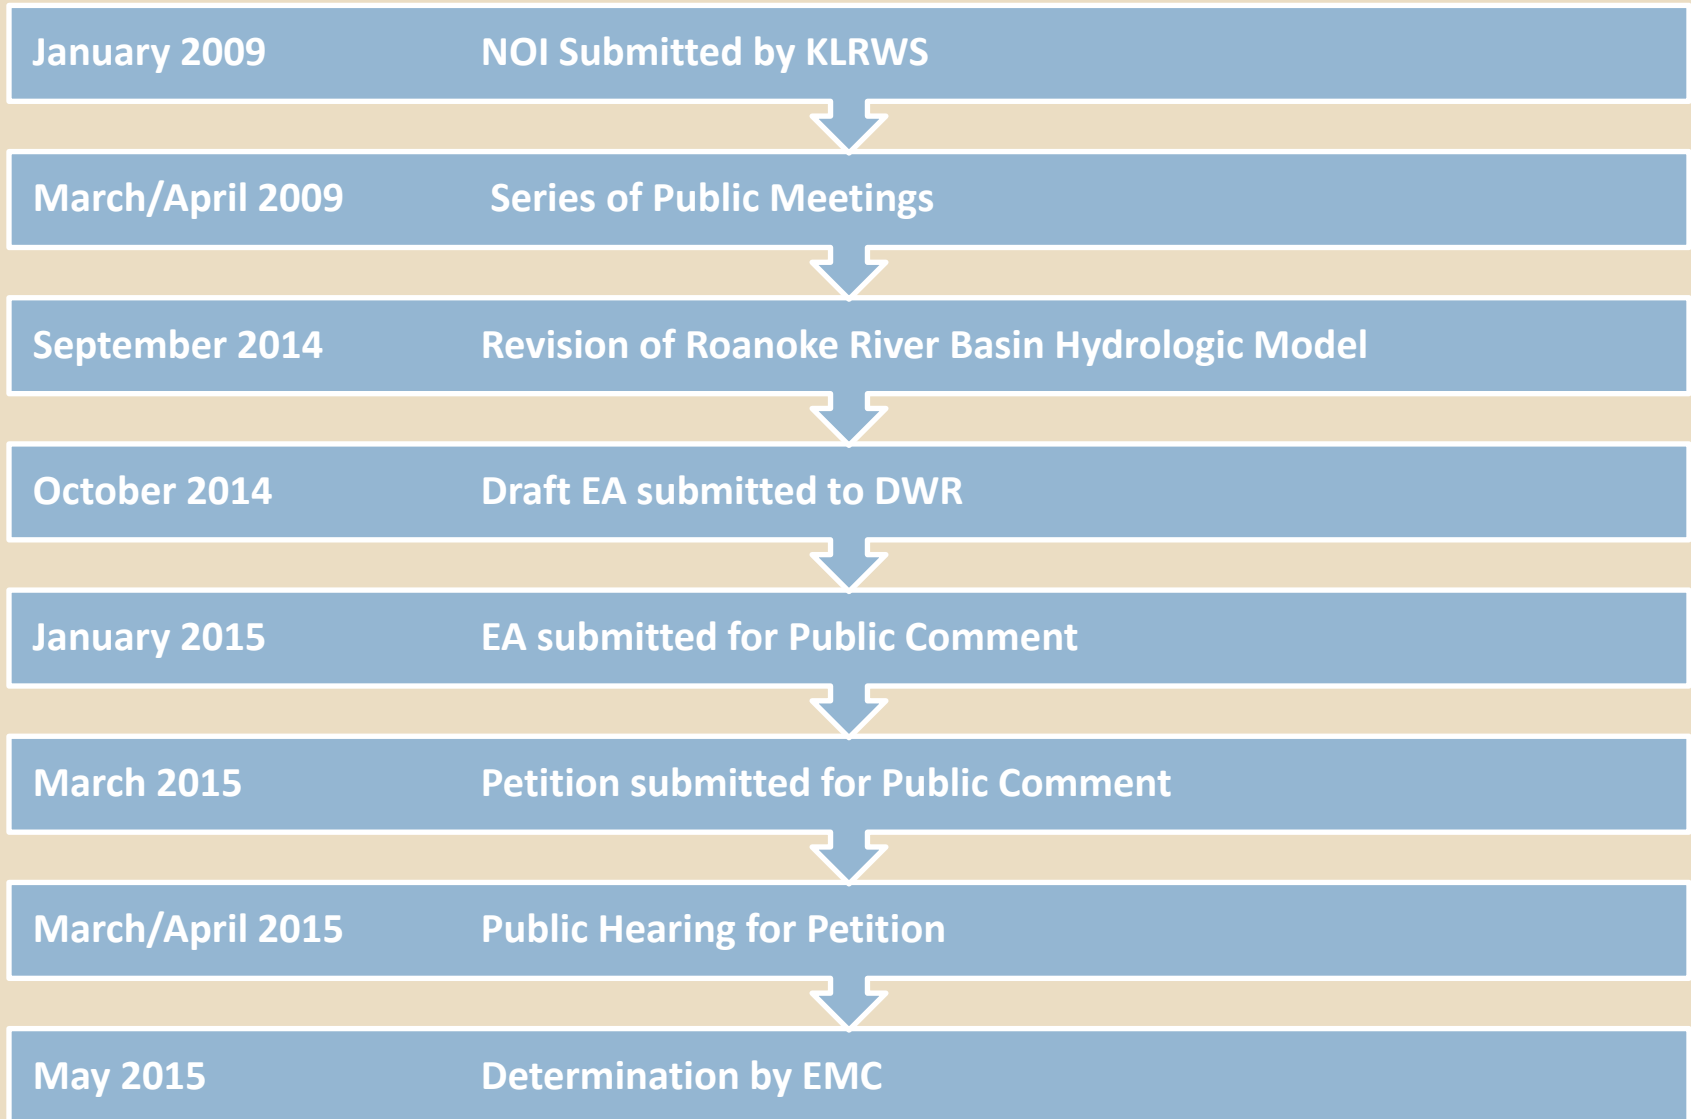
January 2009 NOI Submitted by KLRWS

March/April 2009 Series of Public Meetings

September 2014 Revision of Roanoke River Basin Hydrologic Model

October 2014 Draft EA submitted to DWR

January 2015 EA submitted for Public Comment

March 2015 Petition submitted for Public Comment

March/April 2015 Public Hearing for Petition

May 2015 Determination by EMC